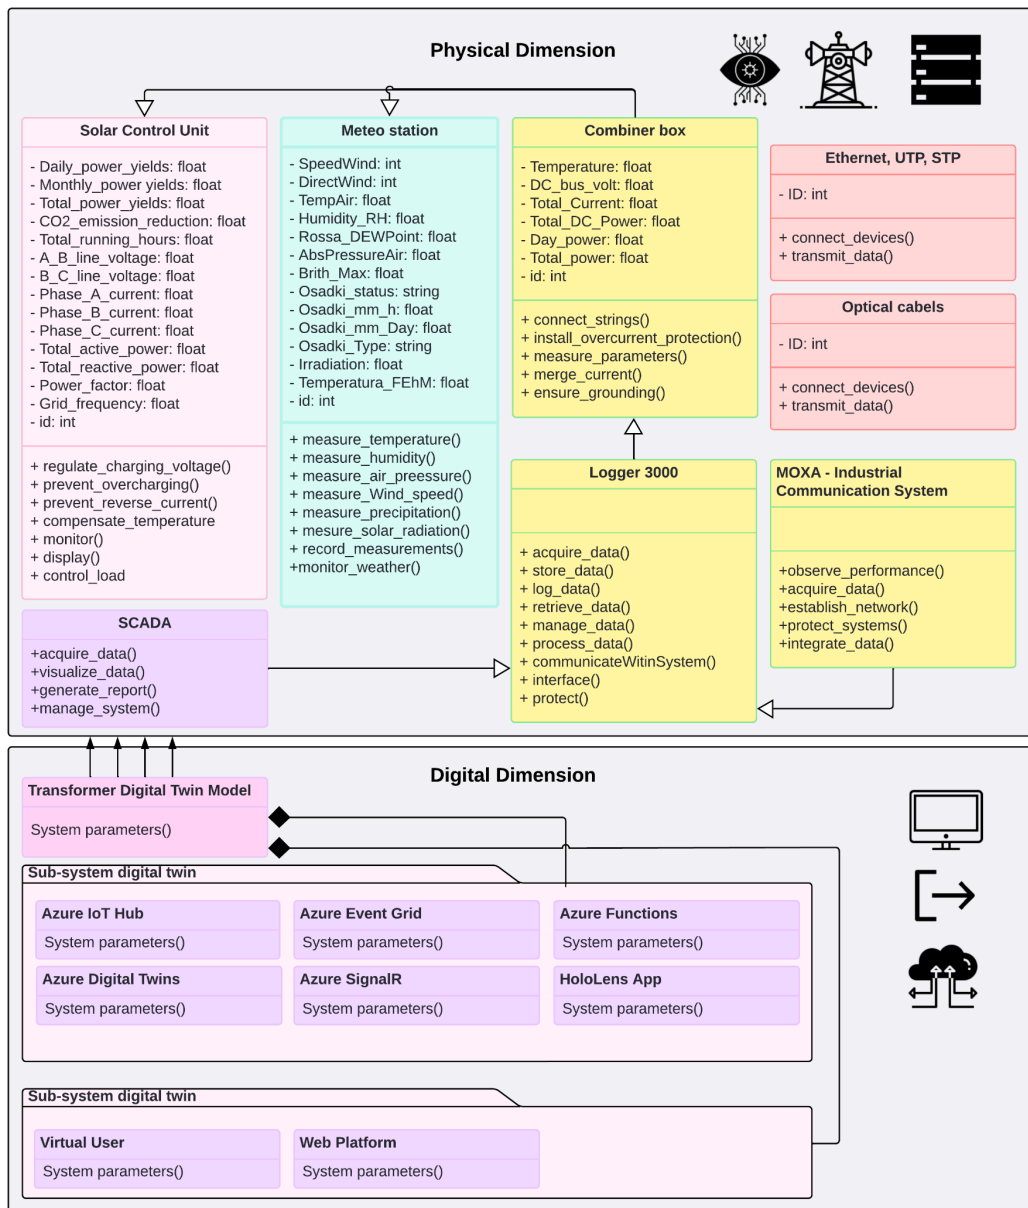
Physical Dimension

Solar Control Unit

- Daily_power_yields: float
- Monthly_power yields: float
- Total_power_yields: float
- CO2_emission_reduction: float
- Total_running_hours: float
- A_B_line_voltage: float
- B_C_line_voltage: float
- Phase_A_current: float
- Phase_B_current: float
- Phase_C_current: float
- Total_active_power: float
- Total_reactive_power: float
- Power_factor: float
- Grid_frequency: float
- id: int

+ regulate_charging_voltage()
+ prevent_overcharging()
+ prevent_reverse_current()
+ compensate_temperature
+ monitor()
+ display()
+ control_load

Meteo station

- SpeedWind: int
- DirectWind: int
- TempAir: float
- Humidity_RH: float
- Rossa_DEWPoint: float
- AbsPressureAir: float
- Brith_Max: float
- Osadki_status: string
- Osadki_mm_h: float
- Osadki_mm_Day: float
- Osadki_Type: string
- Irradiation: float
- Temperatura_FEhM: float
- id: int

+ measure_temperature()
+ measure_humidity()
+ measure_air_preessure()
+ measure_Wind_speed()
+ measure_precipitation()
+ mesure_solar_radiation()
+ record_measurements()
+monitor_weather()

Combiner box

- Temperature: float
- DC_bus_volt: float
- Total_Current: float
- Total_DC_Power: float
- Day_power: float
- Total_power: float
- id: int

+ connect_strings()
+ install_overcurrent_protection()
+ measure_parameters()
+ merge_current()
+ ensure_grounding()

Ethernet, UTP, STP

- ID: int

+ connect_devices()
+ transmit_data()

Optical cabels

- ID: int

+ connect_devices()
+ transmit_data()

Logger 3000

+ acquire_data()
+ store_data()
+ log_data()
+ retrieve_data()
+ manage_data()
+ process_data()
+ communicateWitinSystem()
+ interface()
+ protect()

MOXA - Industrial Communication System

+observe_performance()
+acquire_data()
+establish_network()
+protect_systems()
+integrate_data()

SCADA

+acquire_data()
+visualize_data()
+generate_report()
+manage_system()

Digital Dimension

Transformer Digital Twin Model

System parameters()

Sub-system digital twin

Azure IoT Hub
System parameters()

Azure Event Grid
System parameters()

Azure Functions
System parameters()

Azure Digital Twins
System parameters()

Azure SignalR
System parameters()

HoloLens App
System parameters()

Sub-system digital twin

Virtual User
System parameters()

Web Platform
System parameters()